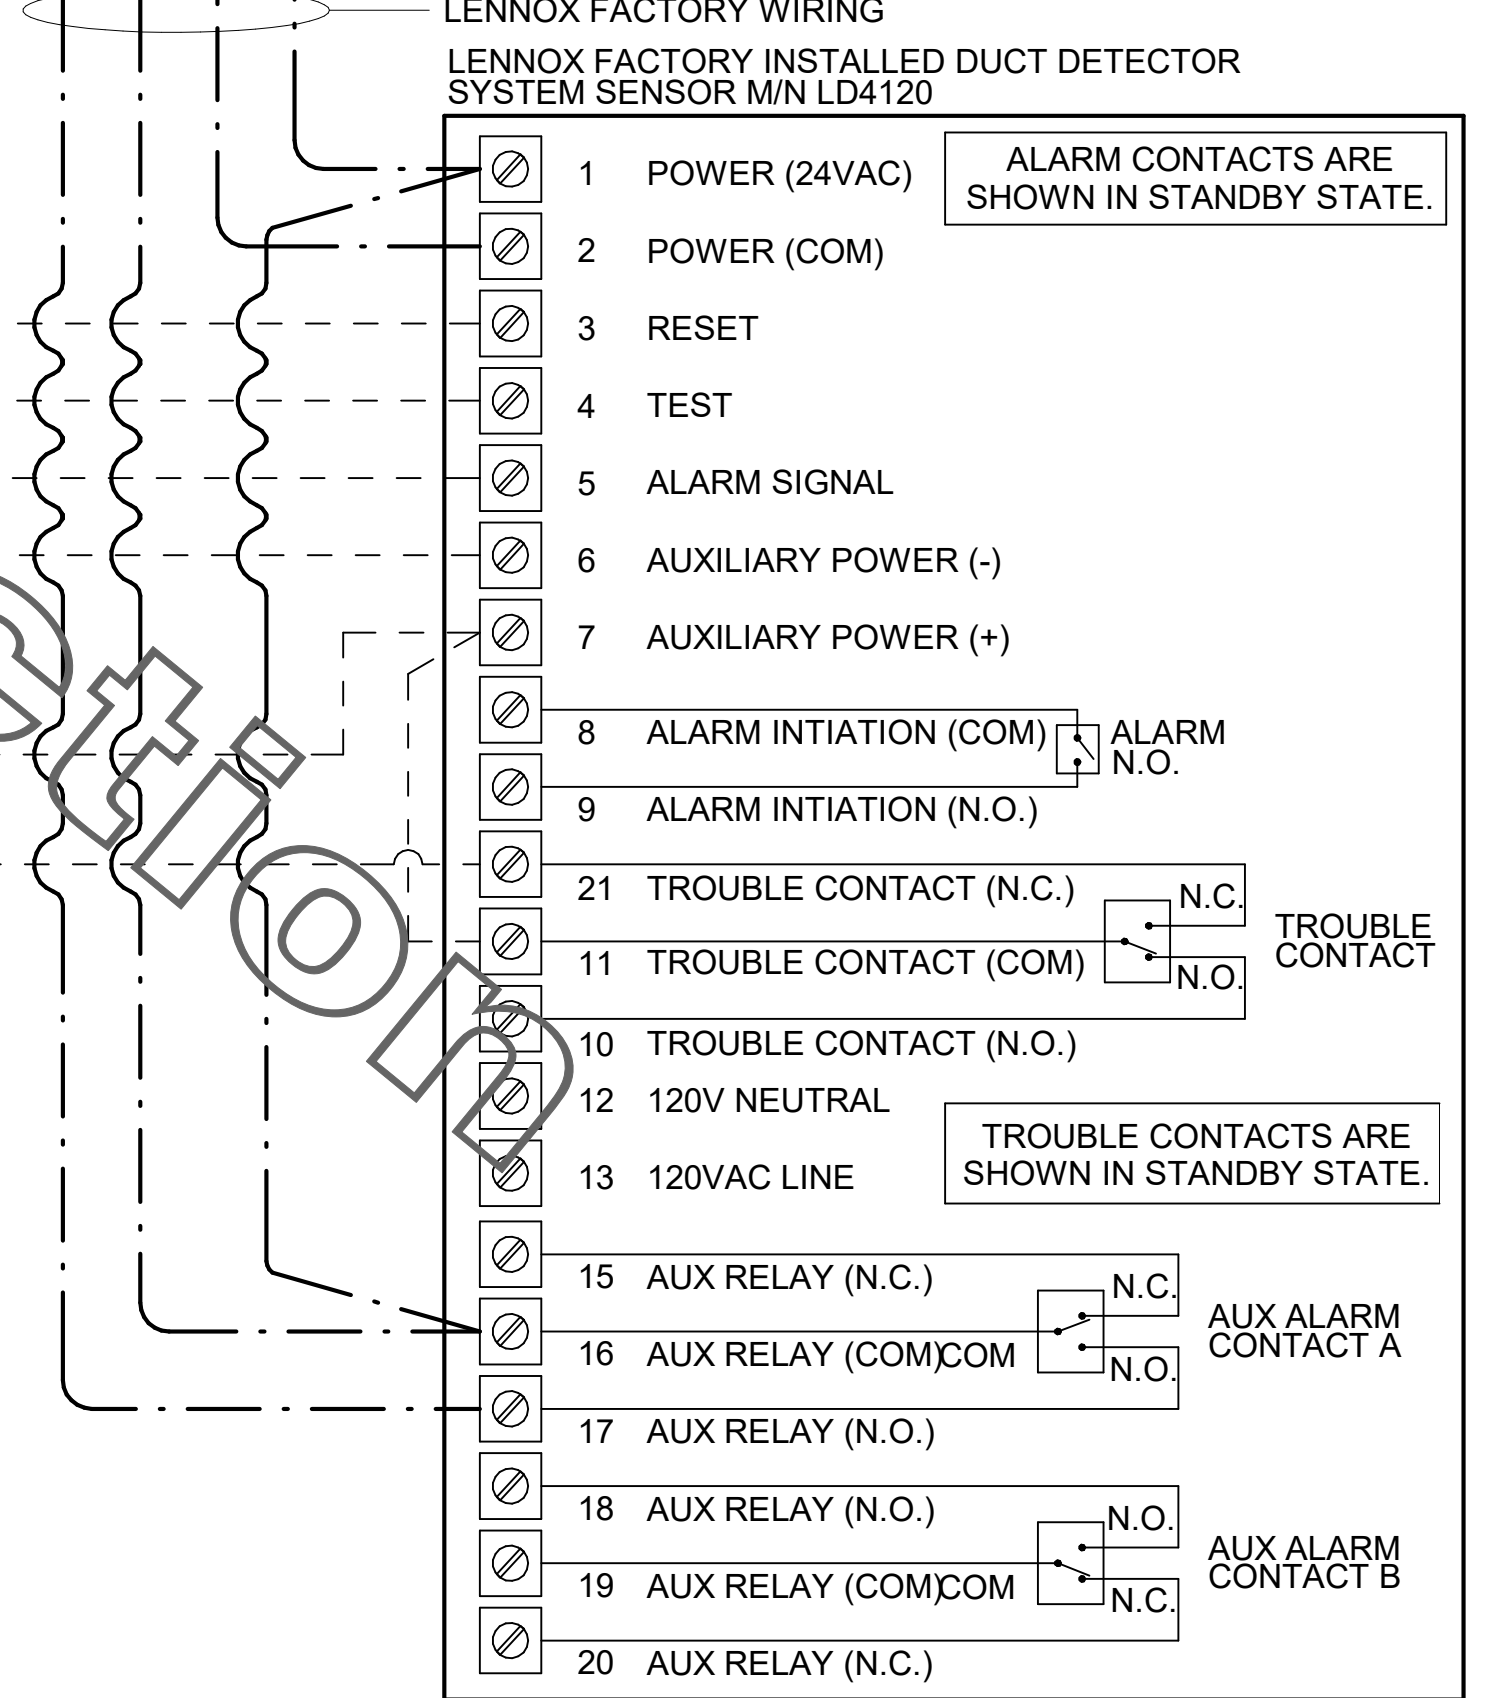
LENNOX FACTORY WIRING

LENNOX FACTORY INSTALLED DUCT DETECTOR SYSTEM SENSOR M/N LD4120

ALARM CONTACTS ARE SHOWN IN STANDBY STATE.

1 POWER (24VAC)
2 POWER (COM)
3 RESET
4 TEST
5 ALARM SIGNAL
6 AUXILIARY POWER (-)
7 AUXILIARY POWER (+)
8 ALARM INTIATION (COM)
9 ALARM INTIATION (N.O.)

ALARM N.O.

21 TROUBLE CONTACT (N.C.)
11 TROUBLE CONTACT (COM)
10 TROUBLE CONTACT (N.O.)

N.C.
N.O.
TROUBLE CONTACT

12 120V NEUTRAL
13 120VAC LINE

TROUBLE CONTACTS ARE SHOWN IN STANDBY STATE.

15 AUX RELAY (N.C.)
16 AUX RELAY (COM)COM
17 AUX RELAY (N.O.)

N.C.
N.O.
AUX ALARM CONTACT A

18 AUX RELAY (N.O.)
19 AUX RELAY (COM)COM
20 AUX RELAY (N.C.)

N.O.
N.C.
AUX ALARM CONTACT B

ction